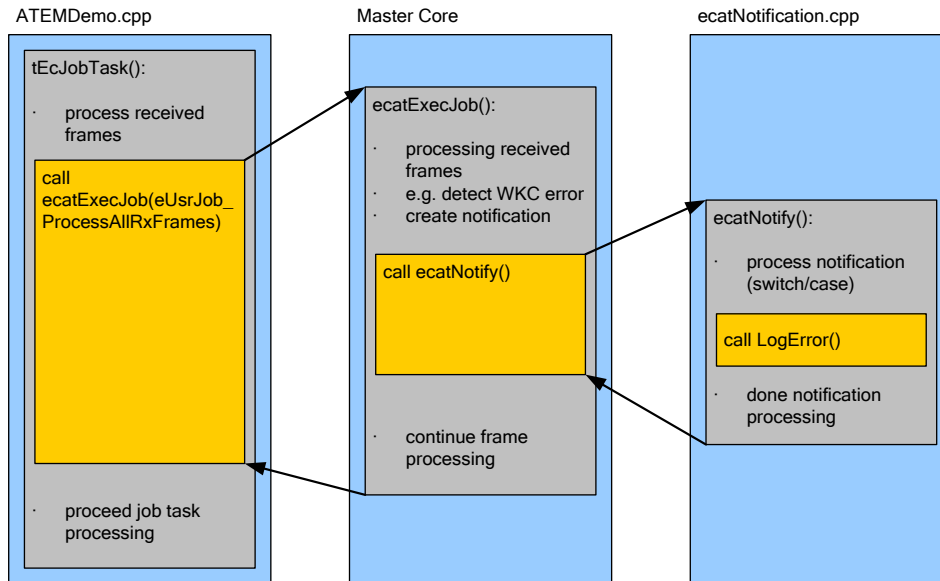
ATEMDemo.cpp

tEcJobTask():

· process received frames

call ecatExecJob(eUsrJob_ProcessAllRxFrames)

· proceed job task processing

Master Core

ecatExecJob():

· processing received frames
· e.g. detect WKC error
· create notification

call ecatNotify()

· continue frame processing

ecatNotification.cpp

ecatNotify():

· process notification (switch/case)

call LogError()

· done notification processing